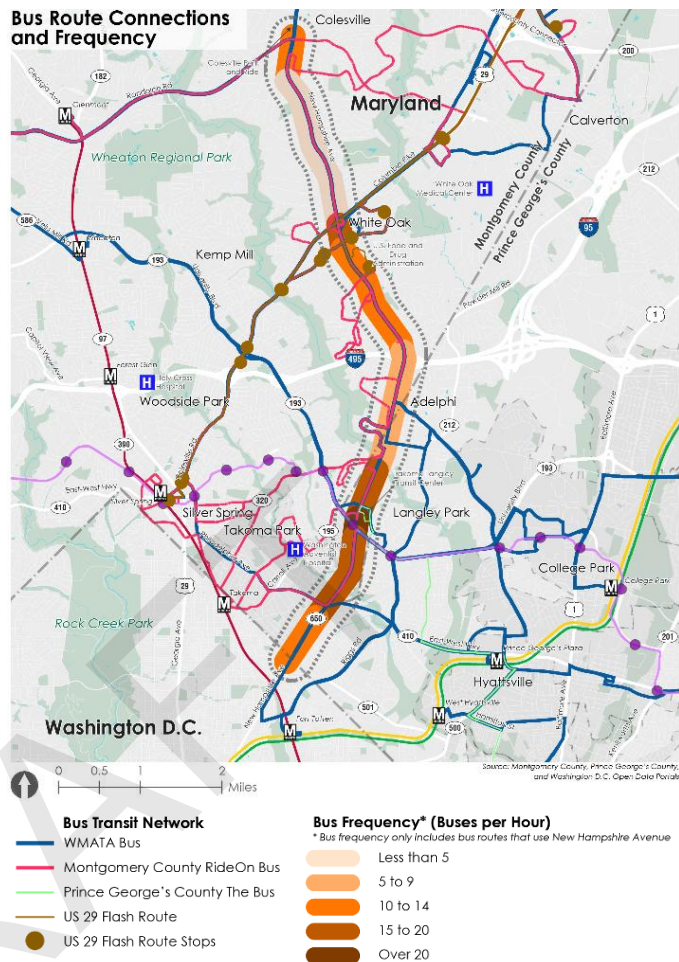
Bus Route Connections and Frequency

Colesville
Maryland
Calverton
Wheaton Regional Park
White Oak
White Oak Medical Center
Montgomery County
Prince George's County
Kemp Mill
Glenmont
Wheaton
Forest Glen
Holy Cross Hospital
Woodside Park
Adelphi
Silver Spring
Takoma Park
Langley Park
College Park
Rock Creek Park
Takoma
Hyattsville
West Hyattsville
Fort Totten
Washington D.C.
182
200
212
29
95
193
586
97
1
495
212
390
410
320
195
650
410
501
500
201

Source: Montgomery County, Prince George's County, and Washington D.C. Open Data Portals

0 0.5 1 2 Miles

Bus Transit Network
WMATA Bus
Montgomery County RideOn Bus
Prince George's County The Bus
US 29 Flash Route
US 29 Flash Route Stops

Bus Frequency* (Buses per Hour)
* Bus frequency only includes bus routes that use New Hampshire Avenue
Less than 5
5 to 9
10 to 14
15 to 20
Over 20